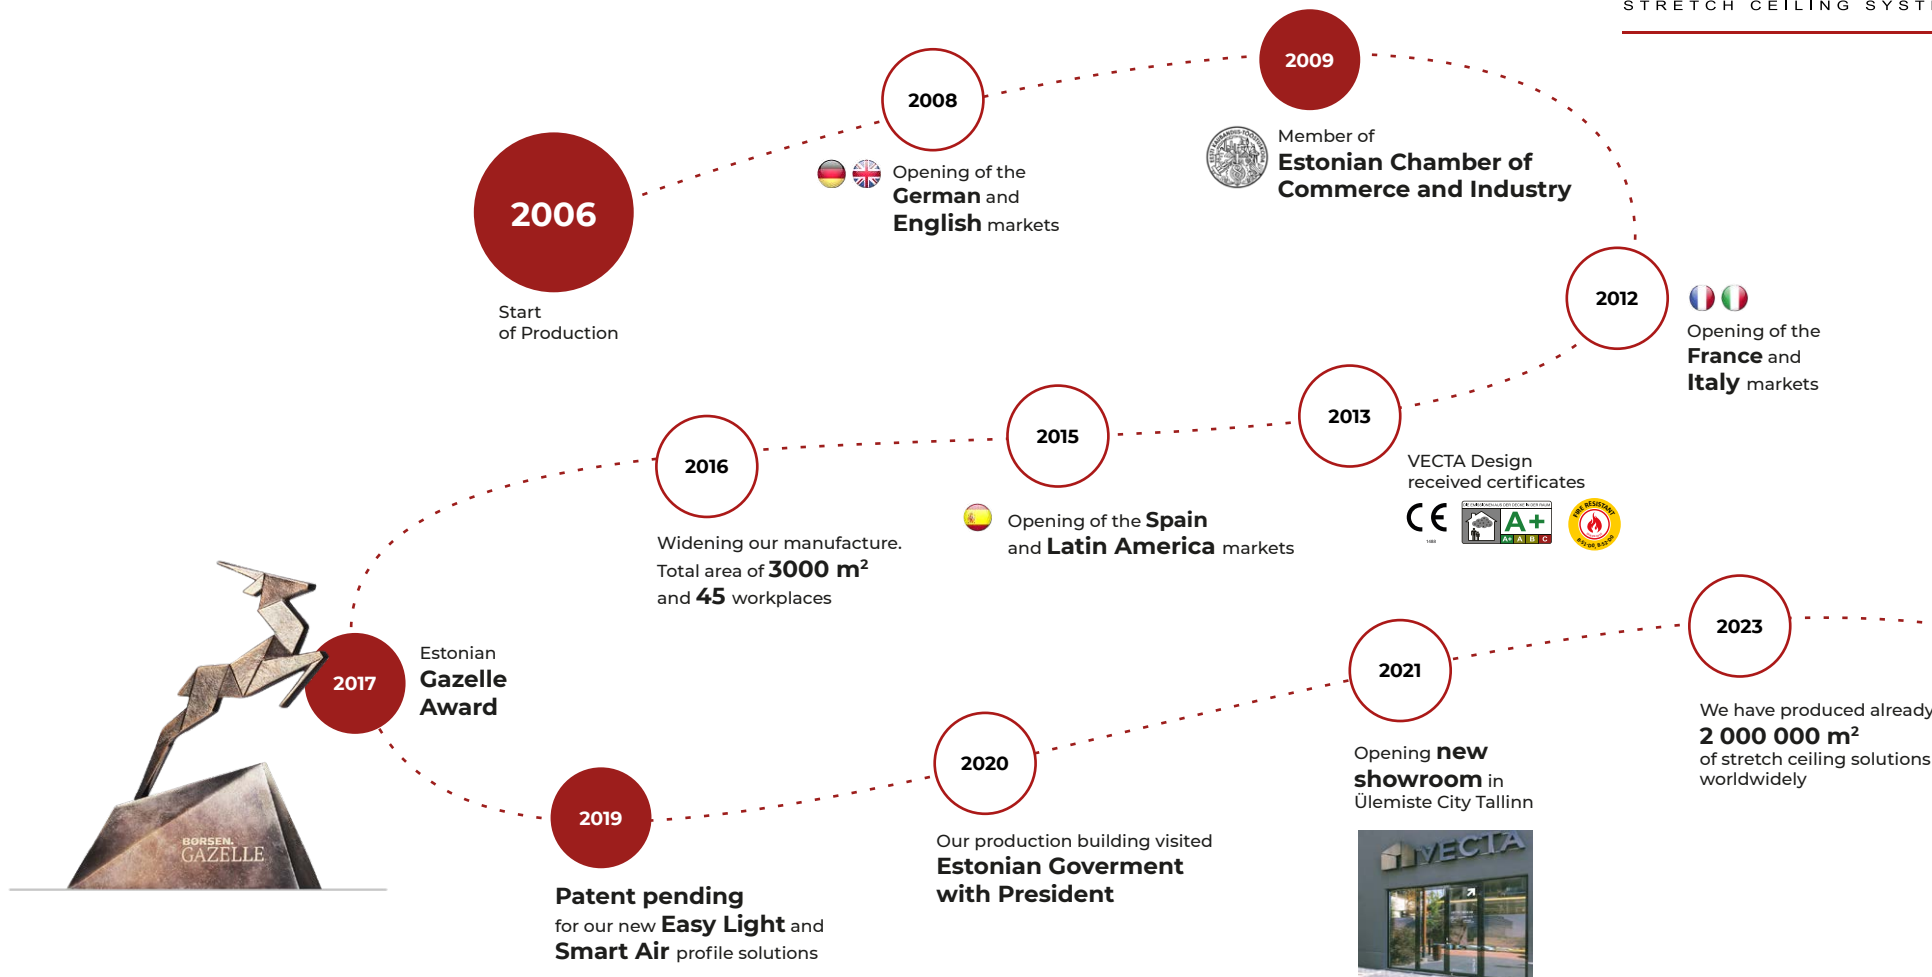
STRETCH CEILING SYST

2006

Start of Production

2008

Opening of the German and English markets

2009

Member of Estonian Chamber of Commerce and Industry

2012

Opening of the France and Italy markets

2013

VECTA Design received certificates

CE

A+

2015

Opening of the Spain and Latin America markets

2016

Widening our manufacture. Total area of 3000 m$^2$ and 45 workplaces

2017

Estonian Gazelle Award

BØRSEN GAZELLE

2019

Patent pending for our new Easy Light and Smart Air profile solutions

2020

Our production building visited Estonian Goverment with President

2021

Opening new showroom in Ülemiste City Tallinn

VECTA

2023

We have produced already 2 000 000 m$^2$ of stretch ceiling solutions worldwidely